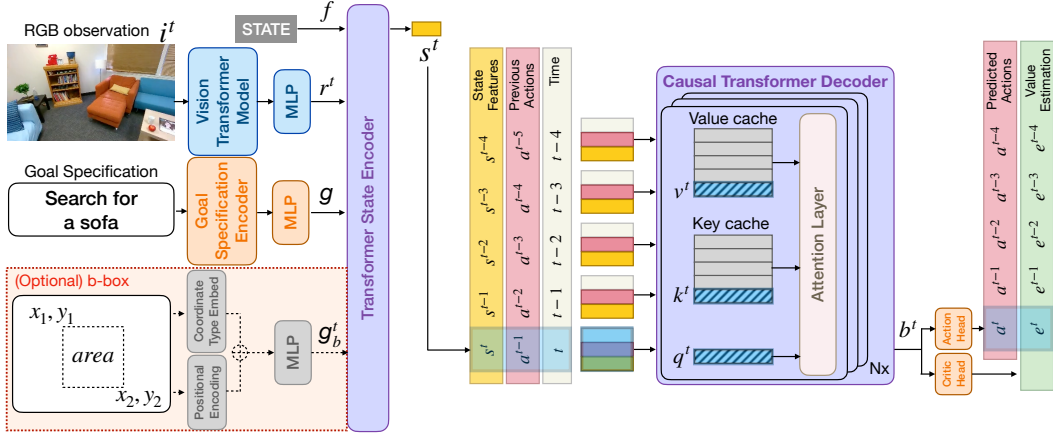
RGB observation $i^t$

STATE $f$

Vision Transformer Model

MLP $r^t$

Goal Specification

Search for a sofa

Goal Specification Encoder

MLP $g$

(Optional) b-box

$x_1, y_1$

$area$

$x_2, y_2$

Coordinate Type Embed

Positional Encoding

MLP $g_b^t$

Transformer State Encoder

$s^t$

| State Features | Previous Actions | Time |
|---|---|---|
| $s^{t-4}$ | $a^{t-5}$ | $t-4$ |
| $s^{t-3}$ | $a^{t-4}$ | $t-3$ |
| $s^{t-2}$ | $a^{t-3}$ | $t-2$ |
| $s^{t-1}$ | $a^{t-2}$ | $t-1$ |
| $s^t$ | $a^{t-1}$ | $t$ |

Causal Transformer Decoder

Value cache

$v^t$

Key cache

$k^t$

$q^t$

Attention Layer

Nx

$b^t$

Action Head

Critic Head

| Predicted Actions | Value Estimation |
|---|---|
| $a^{t-4}$ | $e^{t-4}$ |
| $a^{t-3}$ | $e^{t-3}$ |
| $a^{t-2}$ | $e^{t-2}$ |
| $a^{t-1}$ | $e^{t-1}$ |
| $a^t$ | $e^t$ |